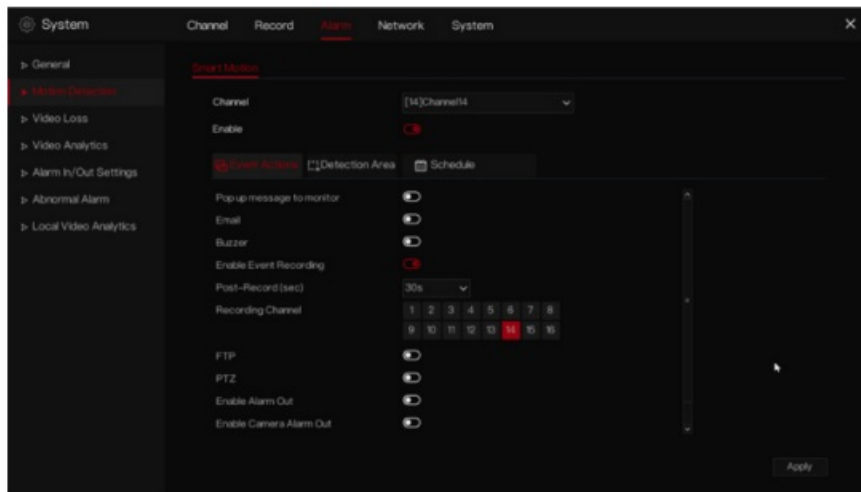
System

Channel Record Alarm Network System

▷ General
▸ Motion Detection
▷ Video Loss
▷ Video Analytics
▷ Alarm In/Out Settings
▷ Abnormal Alarm
▷ Local Video Analytics

Smart Motion

Channel [14]Channel14
Enable

Event Actions
Detection Area
Schedule

Pop up message to monitor
Email
Buzzer
Enable Event Recording
Post-Record (sec) 30s
Recording Channel
1 2 3 4 5 6 7 8
9 10 11 12 13 14 15 16
FTP
PTZ
Enable Alarm Out
Enable Camera Alarm Out

Apply